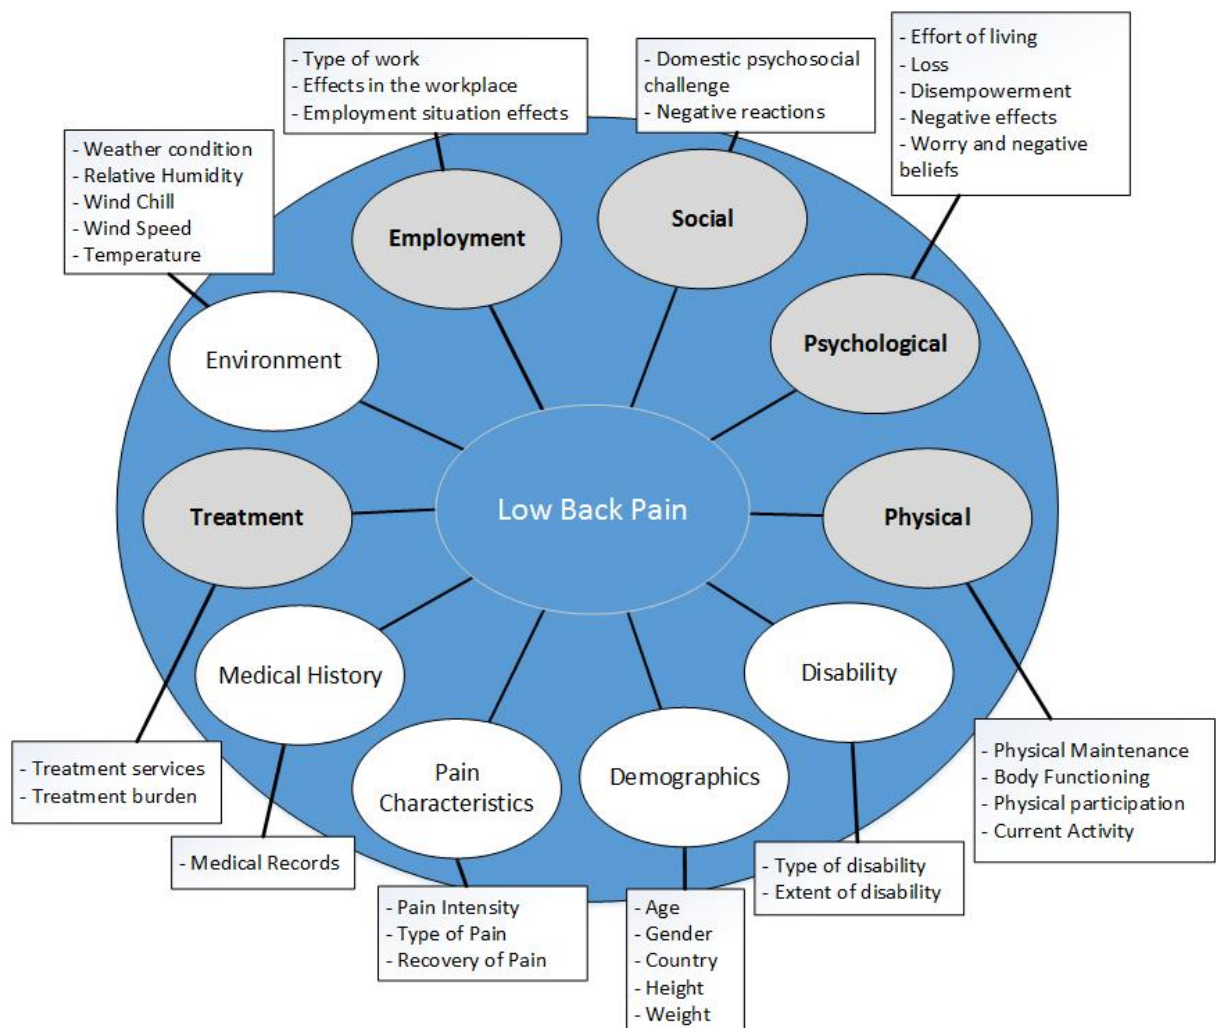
- Type of work
- Effects in the workplace
- Employment situation effects

- Domestic psychosocial challenge
- Negative reactions

- Effort of living
- Loss
- Disempowerment
- Negative effects
- Worry and negative beliefs

- Weather condition
- Relative Humidity
- Wind Chill
- Wind Speed
- Temperature

Employment

Social

Psychological

Environment

Low Back Pain

Treatment

Physical

Medical History

Disability

Pain Characteristics

Demographics

- Treatment services
- Treatment burden

- Physical Maintenance
- Body Functioning
- Physical participation
- Current Activity

- Medical Records

- Type of disability
- Extent of disability

- Pain Intensity
- Type of Pain
- Recovery of Pain

- Age
- Gender
- Country
- Height
- Weight